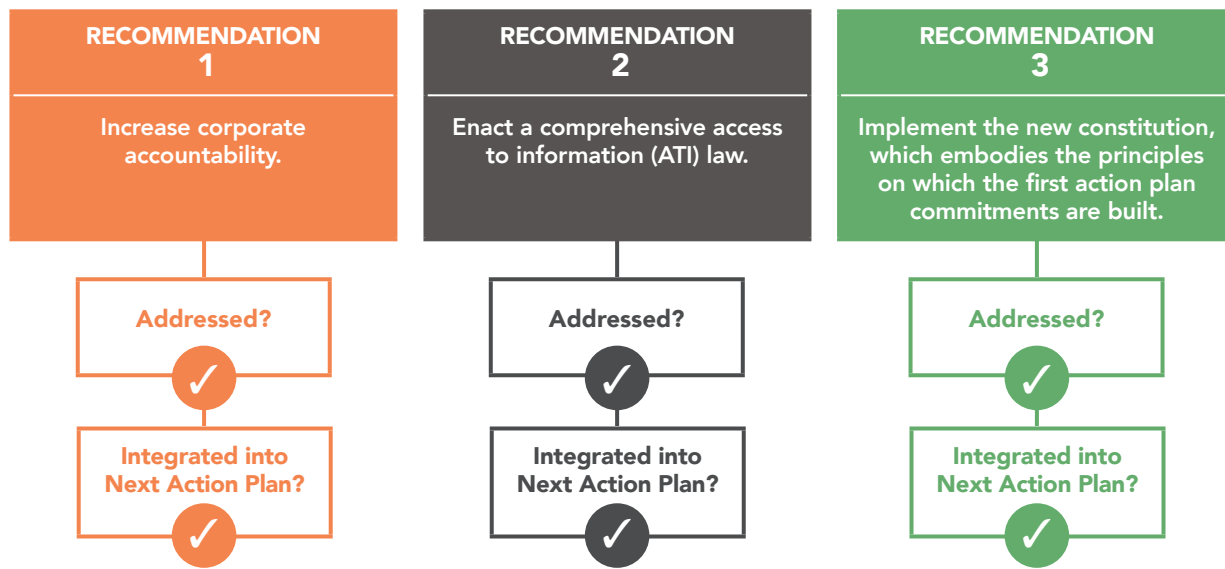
RECOMMENDATION
1

Increase corporate accountability.

Addressed?

✓

Integrated into Next Action Plan?

✓

RECOMMENDATION
2

Enact a comprehensive access to information (ATI) law.

Addressed?

✓

Integrated into Next Action Plan?

✓

RECOMMENDATION
3

Implement the new constitution, which embodies the principles on which the first action plan commitments are built.

Addressed?

✓

Integrated into Next Action Plan?

✓